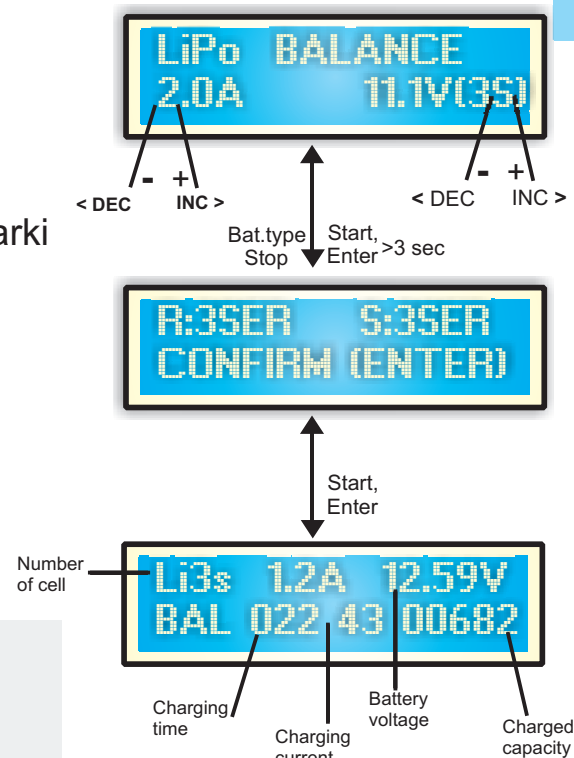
LiPo BALANCE
2.0A 11.1V(3S)

< DEC - + INC >

< DEC - + INC >

arki

Bat.type Stop

Start, Enter >3 sec

R:3SER S:3SER
CONFIRM (ENTER)

Start, Enter

Number of cell

Li3s 1.2A 12.59V
BAL 022 43 00682

Charging time

Charging current

Battery voltage

Charged capacity